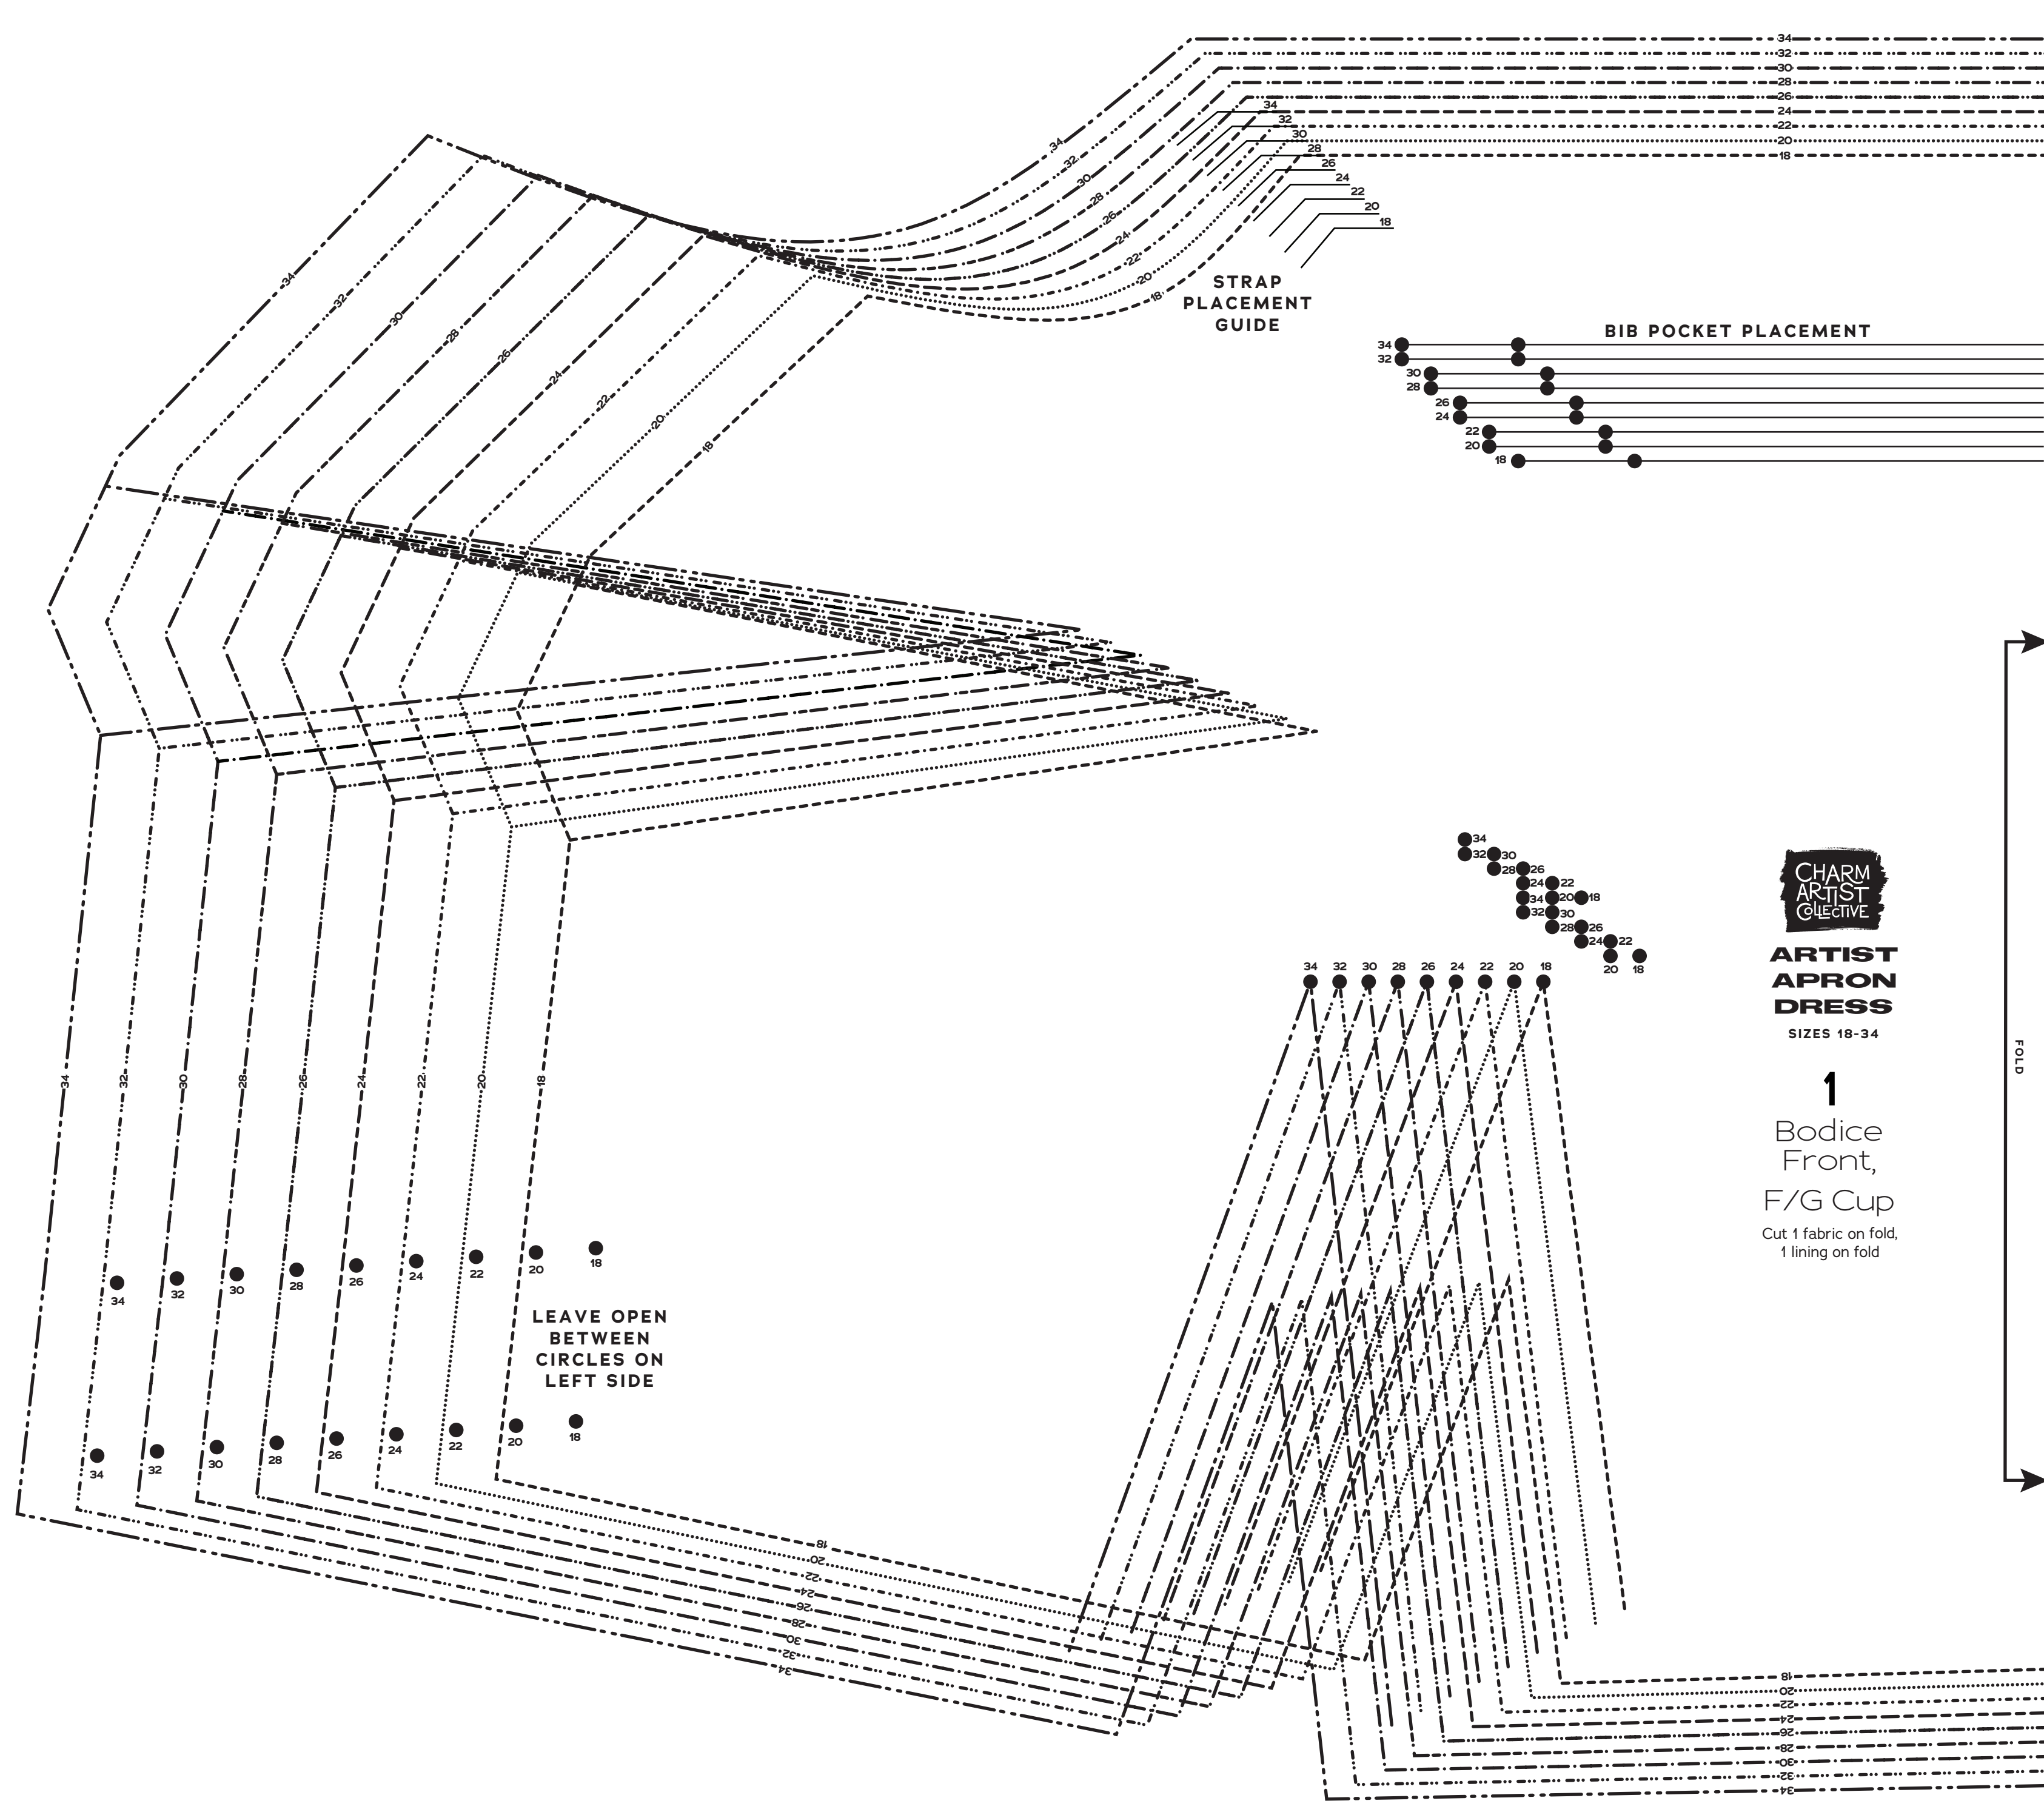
34
32
30
28
26
24
22
20
18

34
32
30
28
26
24
22
20
18

34
32
30
28
26
24
22
20
18

STRAP PLACEMENT GUIDE

BIB POCKET PLACEMENT

34
32
30
28
26
24
22
20
18

34
32
30
28
26
24
22
20
18

34
32
30
28
26
24
22
20
18

34 32 30 28 26 24 22 20 18

34 32 30 28 26 24 22 20 18

34 32 30 28 26 24 22 20 18

CHARM ARTIST COLLECTIVE

ARTIST APRON DRESS

SIZES 18-34

1

Bodice Front,

F/G Cup

Cut 1 fabric on fold, 1 lining on fold

FOLD

34 32 30 28 26 24 22 20 18

LEAVE OPEN BETWEEN CIRCLES ON LEFT SIDE

34 32 30 28 26 24 22 20 18

18
20
22
24
26
28
30
32
34

18
20
22
24
26
28
30
32
34